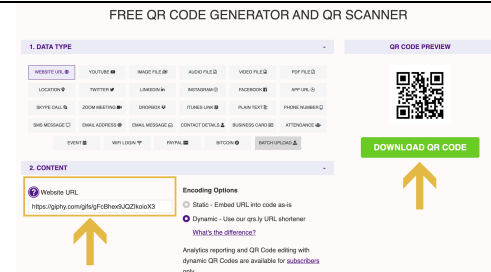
FREE QR CODE GENERATOR AND QR SCANNER

1. DATA TYPE

WEBSITE URL
YOUTUBE
IMAGE FILE
AUDIO FILE
VIDEO FILE
PDF FILE
LOCATION
TWITTER
LINKEDIN
INSTAGRAM
FACEBOOK
APP URL
SKYPE CALL
ZOOM MEETING
DROPBOX
ITUNES LINK
PLAIN TEXT
PHONE NUMBER
SMS MESSAGE
EMAIL ADDRESS
EMAIL MESSAGE
CONTACT DETAILS
BUSINESS CARD
ATTENDANCE
EVENT
WIFI LOGIN
PAYPAL
BITCOIN
BATCH UPLOAD

2. CONTENT

Website URL
https://giphy.com/gifs/gFcBhex9JQZIkoioX3

Encoding Options
Static - Embed URL into code as-is
Dynamic - Use our qrs.ly URL shortener
What's the difference?

Analytics reporting and QR Code editing with dynamic QR Codes are available for subscribers only.

QR CODE PREVIEW

DOWNLOAD QR CODE